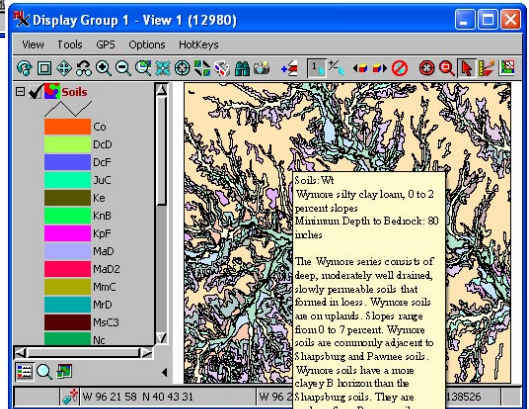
Display Group 1 - View 1 (12980)

View Tools GPS Options HotKeys

1

Soils
Co
DcD
DcF
JuC
Ke
KnB
KpF
MaD
MaD2
MmC
MrD
MsC3
Nc

Soils: Wt
Wymore silty clay loam, 0 to 2 percent slopes
Minimum Depth to Bedrock: 80 inches

The Wymore series consists of deep, moderately well drained, slowly permeable soils that formed in loess. Wymore soils are on uplands. Slopes range from 0 to 7 percent. Wymore soils are commonly adjacent to Shapsburg and Pawnee soils. Wymore soils have a more clayey B horizon than the Shapsburg soils. They are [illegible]

W 96 21 58 N 40 43 31

W 96 2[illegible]

138526